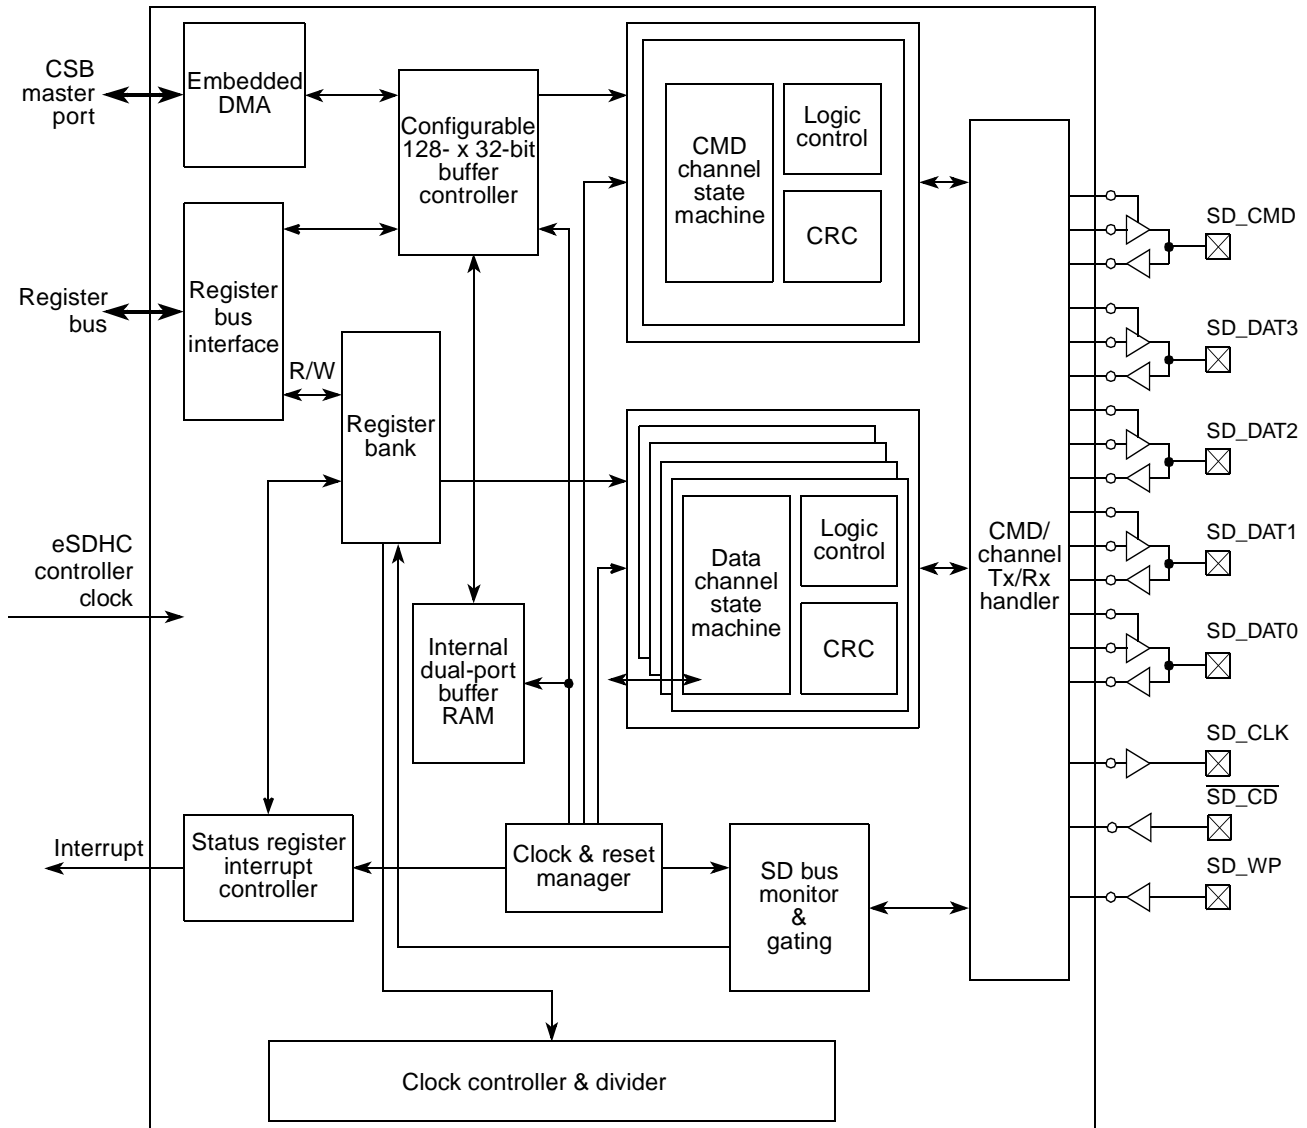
CSB master port

Embedded DMA

Configurable 128- x 32-bit buffer controller

CMD channel state machine

Logic control

CRC

Register bus

Register bus interface

R/W

Register bank

SD_CMD

SD_DAT3

SD_DAT2

SD_DAT1

SD_DAT0

SD_CLK

$\overline{SD\_CD}$

SD_WP

CMD/ channel Tx/Rx handler

Data channel state machine

Logic control

CRC

eSDHC controller clock

Internal dual-port buffer RAM

Interrupt

Status register interrupt controller

Clock & reset manager

SD bus monitor & gating

Clock controller & divider